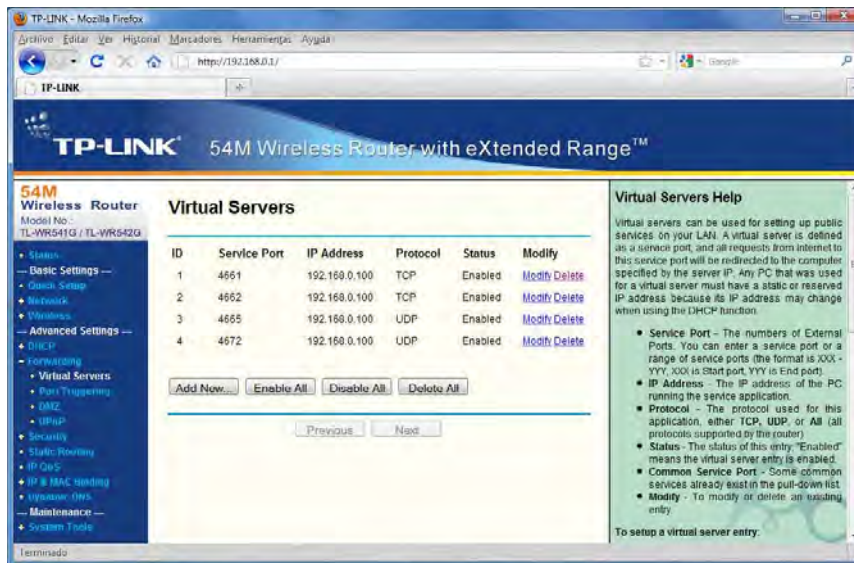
TP-LINK - Mozilla Firefox

Archivo Editar Ver Historial Marcadores Herramientas Ayuda

http://192.168.0.1/

Google

TP-LINK

TP-LINK

54M Wireless Router with eXtended Range™

54M
Wireless Router
Model No.:
TL-WR541G / TL-WR542G

• Status
— Basic Settings —
• Quick Setup
• Network
• Wireless
— Advanced Settings —
• DHCP
• Forwarding
• Virtual Servers
• Port Triggering
• DMZ
• UPnP
• Security
• Static Routing
• IP QoS
• IP & MAC Binding
• Dynamic DNS
— Maintenance —
• System Tools

Virtual Servers

| ID | Service Port | IP Address | Protocol | Status | Modify |
|---|---|---|---|---|---|
| 1 | 4661 | 192.168.0.100 | TCP | Enabled | Modify Delete |
| 2 | 4662 | 192.168.0.100 | TCP | Enabled | Modify Delete |
| 3 | 4665 | 192.168.0.100 | UDP | Enabled | Modify Delete |
| 4 | 4672 | 192.168.0.100 | UDP | Enabled | Modify Delete |

Add New... Enable All Disable All Delete All

Previous Next

Virtual Servers Help

Virtual servers can be used for setting up public services on your LAN. A virtual server is defined as a service port, and all requests from internet to this service port will be redirected to the computer specified by the server IP. Any PC that was used for a virtual server must have a static or reserved IP address because its IP address may change when using the DHCP function.

• Service Port - The numbers of External Ports. You can enter a service port or a range of service ports (the format is XXX - YYY, XXX is Start port, YYY is End port).
• IP Address - The IP address of the PC running the service application.
• Protocol - The protocol used for this application, either TCP, UDP, or All (all protocols supported by the router).
• Status - The status of this entry "Enabled" means the virtual server entry is enabled.
• Common Service Port - Some common services already exist in the pull-down list.
• Modify - To modify or delete an existing entry.

To setup a virtual server entry:

Terminado